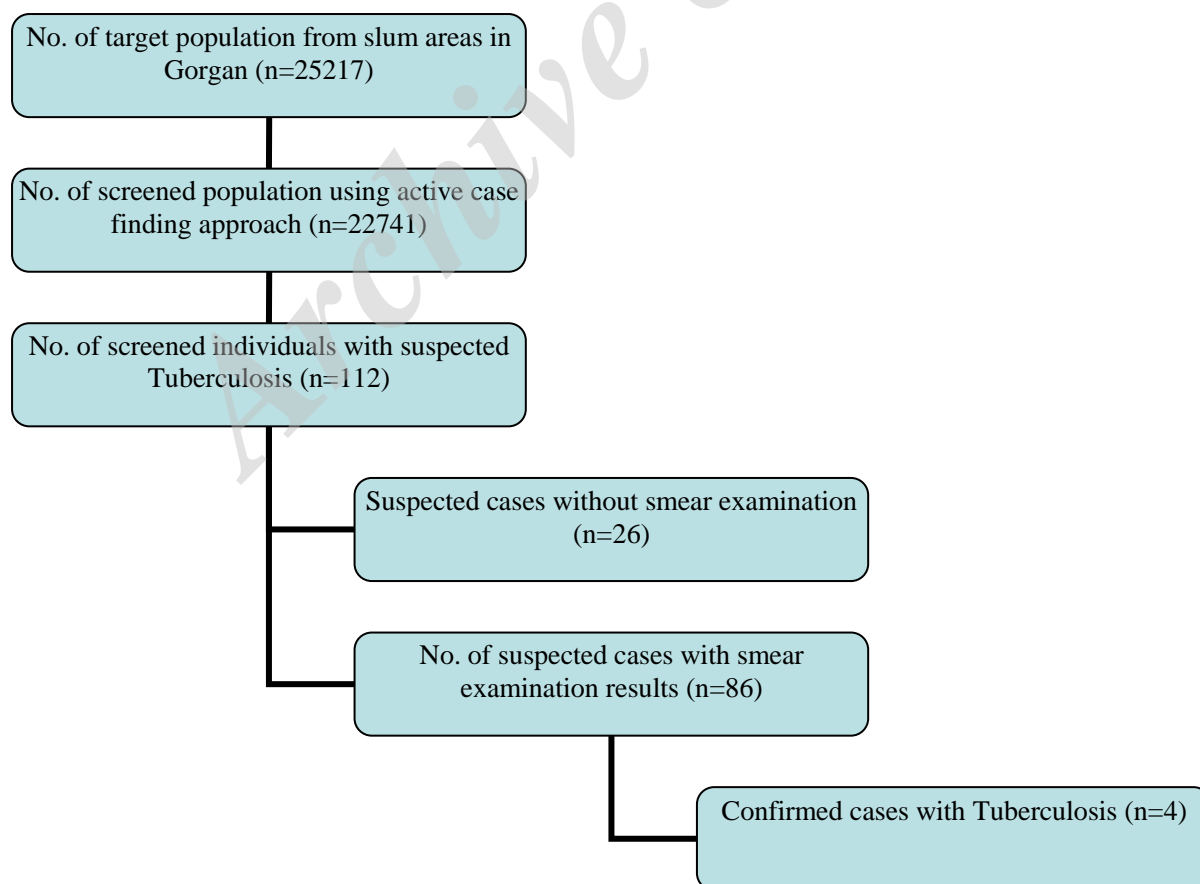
No. of target population from slum areas in Gorgan (n=25217)

No. of screened population using active case finding approach (n=22741)

No. of screened individuals with suspected Tuberculosis (n=112)

Suspected cases without smear examination (n=26)

No. of suspected cases with smear examination results (n=86)

Confirmed cases with Tuberculosis (n=4)

Archive